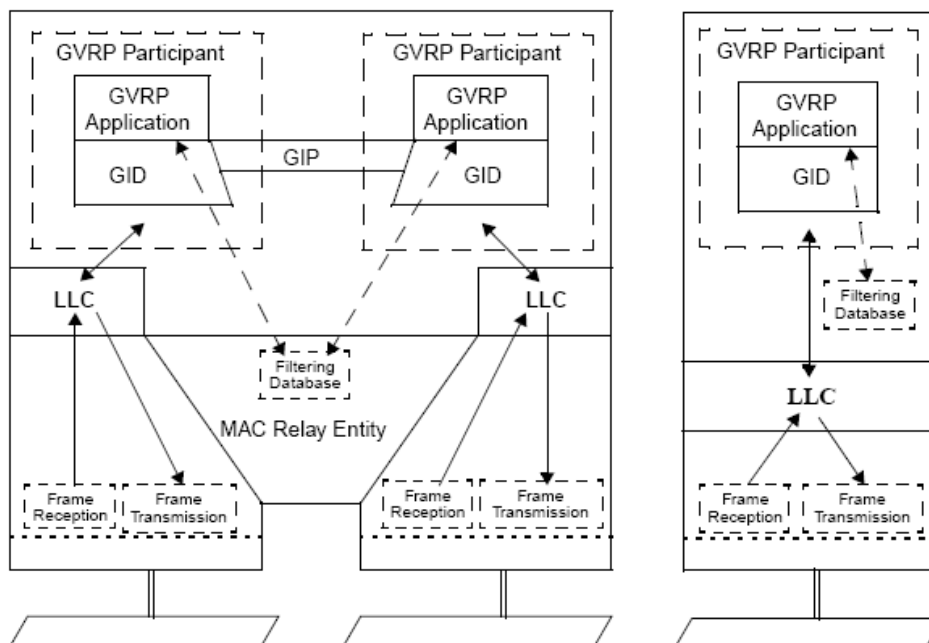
GVRP Participant

GVRP Application

GID

GIP

GVRP Participant

GVRP Application

GID

LLC

LLC

Filtering Database

MAC Relay Entity

Frame Reception

Frame Transmission

Frame Reception

Frame Transmission

GVRP Participant

GVRP Application

GID

Filtering Database

LLC

Frame Reception

Frame Transmission